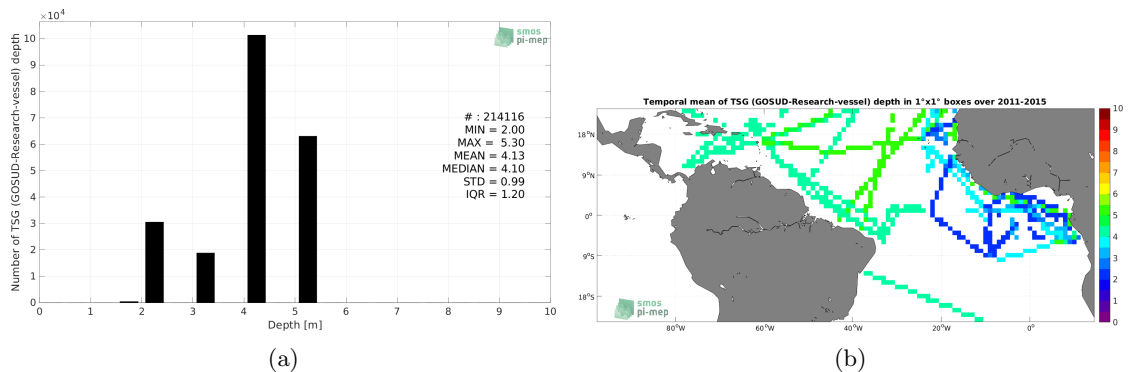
$\times 10^4$

smos
pi-mep

Number of TSG (GOSUD-Research-vessel) depth

10
9
8
7
6
5
4
3
2
1
0

# : 214116
MIN = 2.00
MAX = 5.30
MEAN = 4.13
MEDIAN = 4.10
STD = 0.99
IQR = 1.20

0 1 2 3 4 5 6 7 8 9 10

Depth [m]

(a)

Temporal mean of TSG (GOSUD-Research-vessel) depth in 1°x1° boxes over 2011-2015

18°N
9°N
0°
9°S
18°S

smos
pi-mep

80°W 60°W 40°W 20°W 0°

10
9
8
7
6
5
4
3
2
1
0

(b)